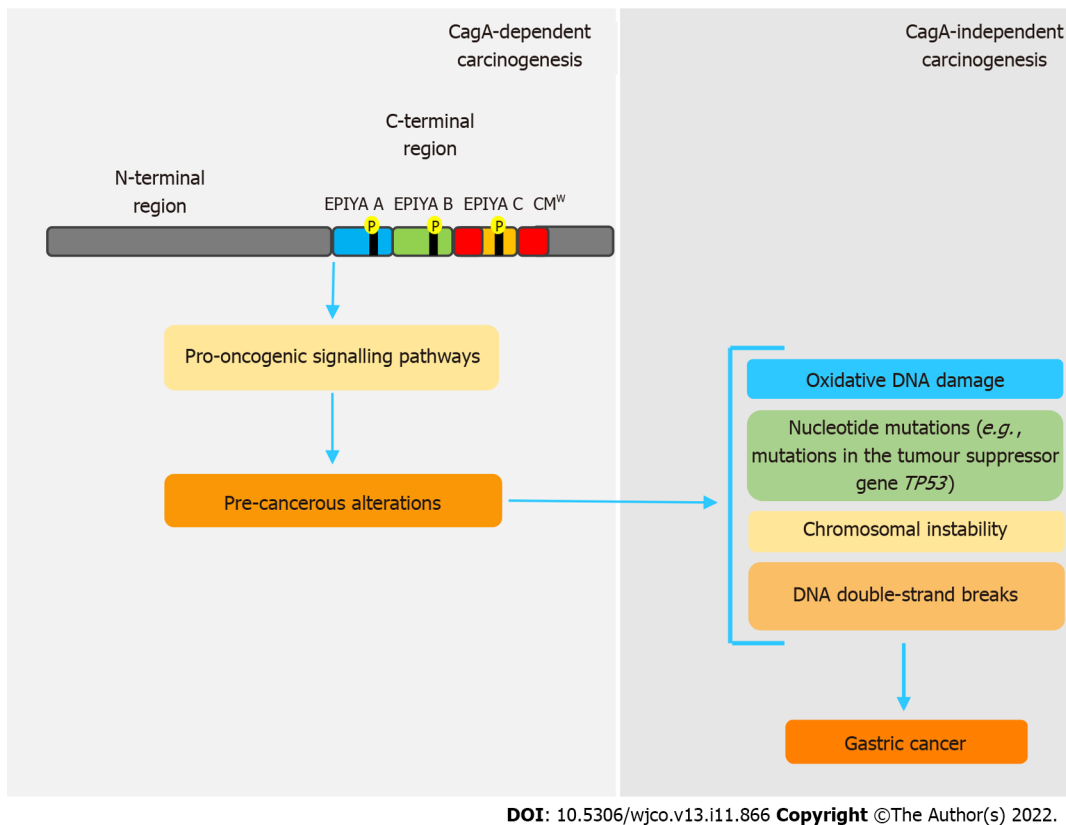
CagA-dependent carcinogenesis

CagA-independent carcinogenesis

C-terminal region

N-terminal region

EPIYA A EPIYA B EPIYA C CM$^{W}$

P P P

Pro-oncogenic signalling pathways

Pre-cancerous alterations

Oxidative DNA damage

Nucleotide mutations (*e.g.*, mutations in the tumour suppressor gene *TP53*)

Chromosomal instability

DNA double-strand breaks

Gastric cancer

**DOI**: 10.5306/wjco.v13.i11.866 **Copyright** ©The Author(s) 2022.